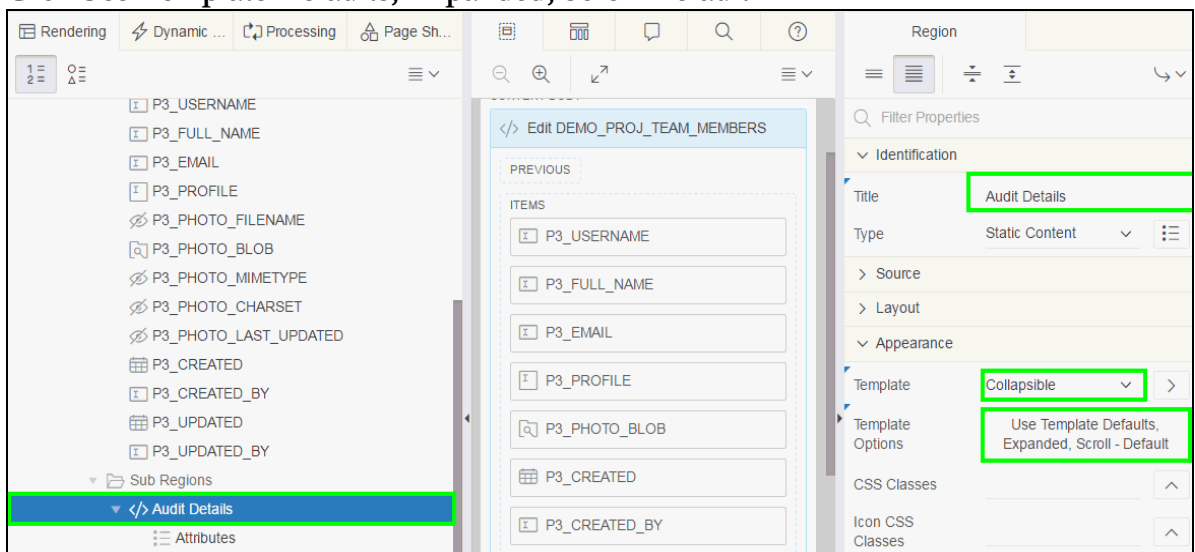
Rendering Dynamic ... Processing Page Sh...

P3_USERNAME
P3_FULL_NAME
P3_EMAIL
P3_PROFILE
P3_PHOTO_FILENAME
P3_PHOTO_BLOB
P3_PHOTO_MIMETYPE
P3_PHOTO_CHARSET
P3_PHOTO_LAST_UPDATED
P3_CREATED
P3_CREATED_BY
P3_UPDATED
P3_UPDATED_BY
Sub Regions
</> Audit Details
Attributes

</> Edit DEMO_PROJ_TEAM_MEMBERS
PREVIOUS
ITEMS
P3_USERNAME
P3_FULL_NAME
P3_EMAIL
P3_PROFILE
P3_PHOTO_BLOB
P3_CREATED
P3_CREATED_BY

Region
Filter Properties
Identification
Title Audit Details
Type Static Content
Source
Layout
Appearance
Template Collapsible
Template Options Use Template Defaults, Expanded, Scroll - Default
CSS Classes
Icon CSS Classes